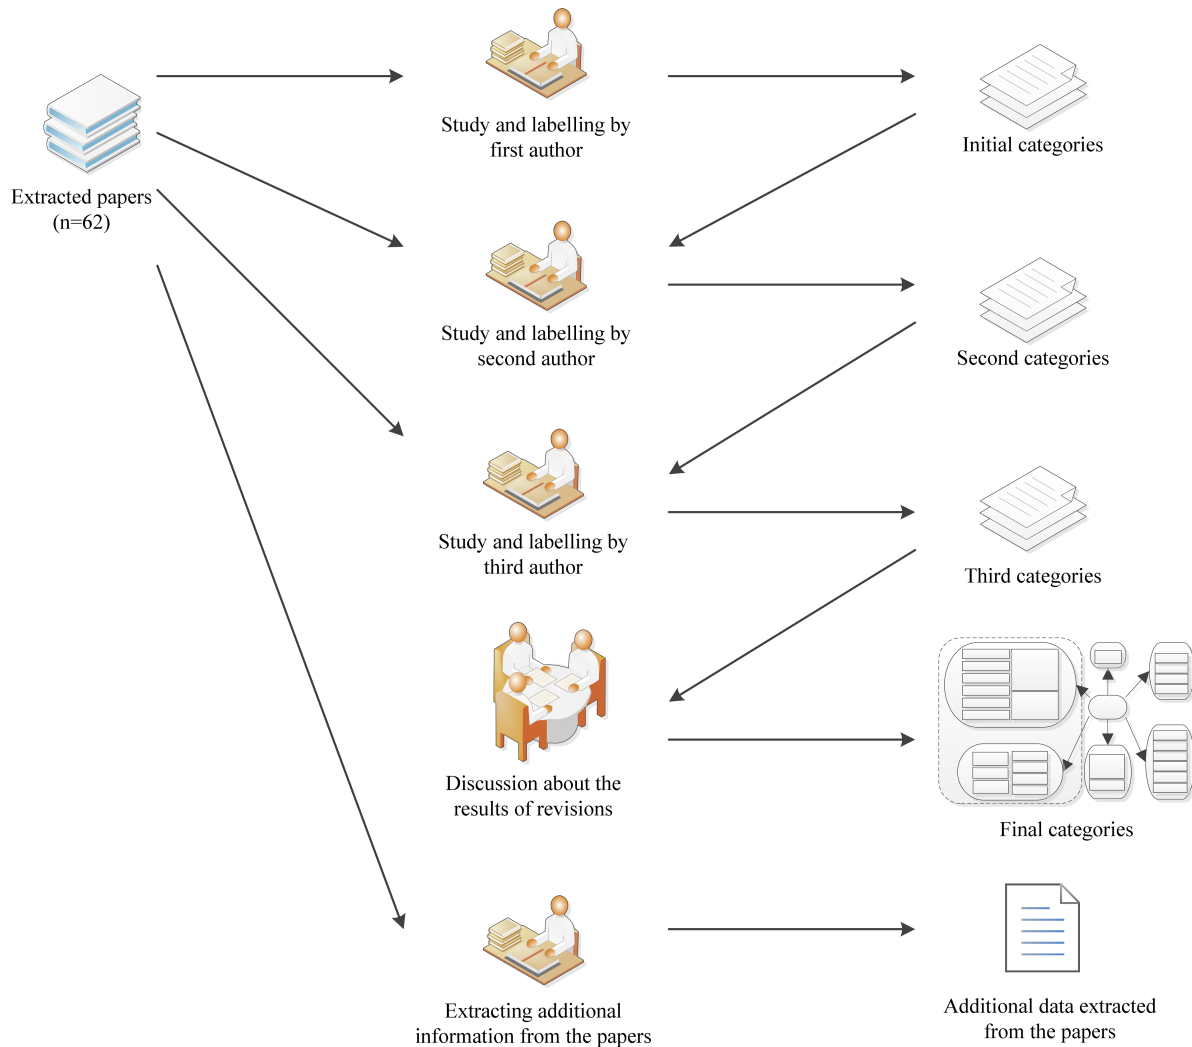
Extracted papers (n=62)

Study and labelling by first author

Initial categories

Study and labelling by second author

Second categories

Study and labelling by third author

Third categories

Discussion about the results of revisions

Final categories

Extracting additional information from the papers

Additional data extracted from the papers